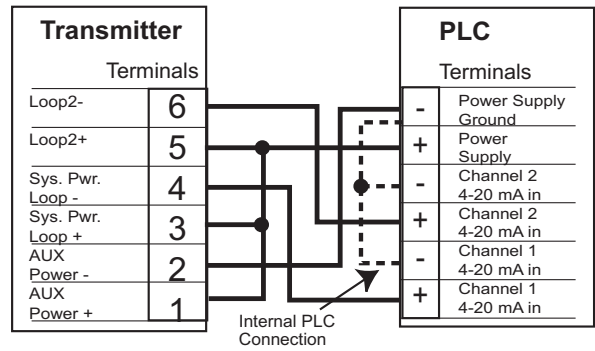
Transmitter

Terminals

Loop2- 6

Loop2+ 5

Sys. Pwr. Loop - 4

Sys. Pwr. Loop + 3

AUX Power - 2

AUX Power + 1

PLC

Terminals

- Power Supply Ground

+ Power Supply

- Channel 2 4-20 mA in

+ Channel 2 4-20 mA in

- Channel 1 4-20 mA in

+ Channel 1 4-20 mA in

Internal PLC Connection